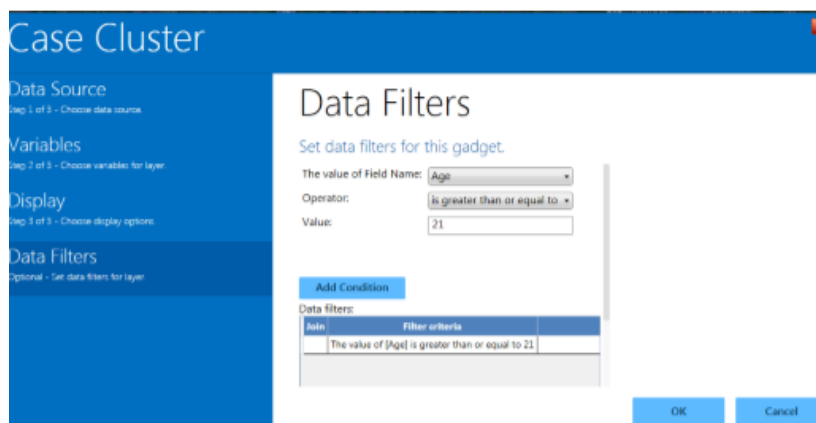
Case Cluster

Data Source
Step 1 of 3 - Choose data source.

Variables
Step 2 of 3 - Choose variables for layer.

Display
Step 3 of 3 - Choose display options.

Data Filters
Optional - Set data filters for layer.

Data Filters

Set data filters for this gadget.

The value of Field Name: Age
Operator: is greater than or equal to
Value: 21

Add Condition

Data filters:

| Join | Filter criteria | |
|---|---|---|
| | The value of [Age] is greater than or equal to 21 | |

OK
Cancel